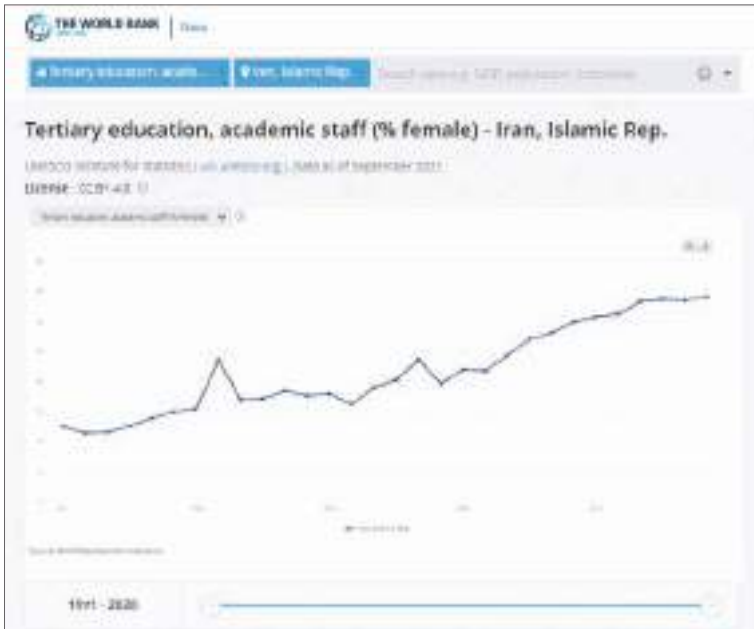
THE WORLD BANK | Data

Tertiary education, academic... | Iran, Islamic Rep. | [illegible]

Tertiary education, academic staff (% female) - Iran, Islamic Rep.

UNESCO Institute for Statistics ( uis.unesco.org ). Data as of September 2021

License : CC BY-4.0

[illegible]

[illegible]

1971 - 2020